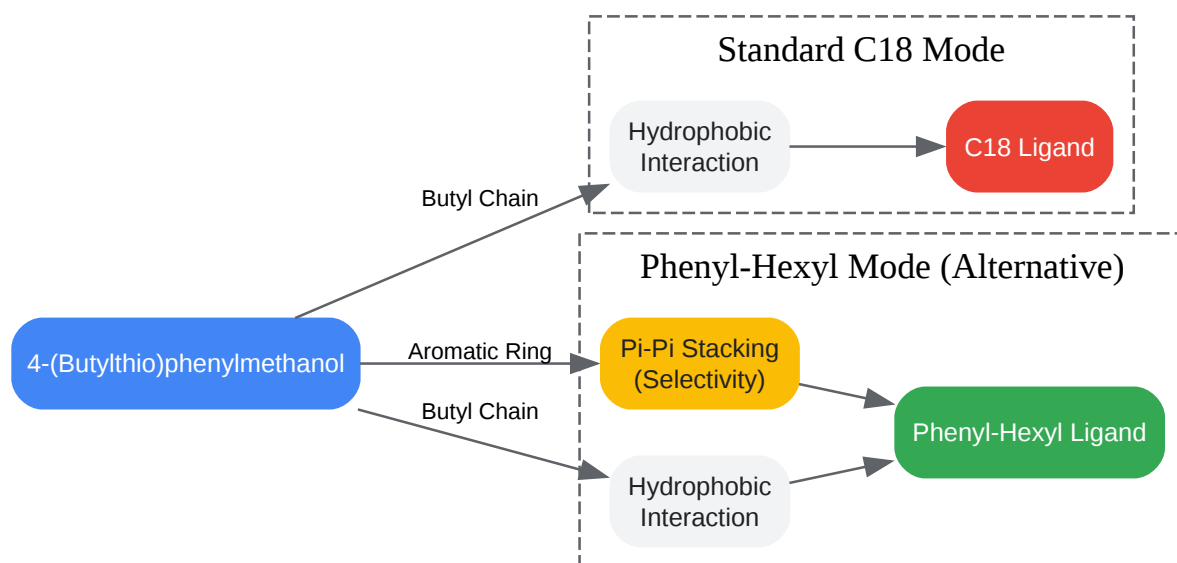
Standard C18 Mode

Hydrophobic Interaction

C18 Ligand

Butyl Chain

Phenyl-Hexyl Mode (Alternative)

4-(Butylthio)phenylmethanol

Aromatic Ring

Pi-Pi Stacking (Selectivity)

Butyl Chain

Phenyl-Hexyl Ligand

Hydrophobic Interaction